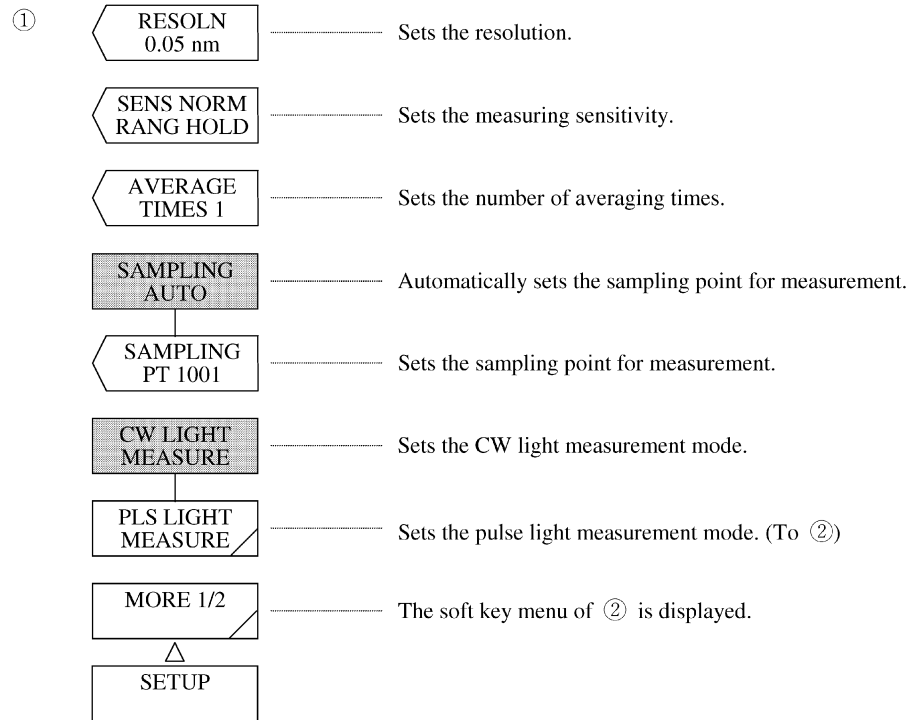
①

RESOLN 0.05 nm — Sets the resolution.

SENS NORM RANG HOLD — Sets the measuring sensitivity.

AVERAGE TIMES 1 — Sets the number of averaging times.

SAMPLING AUTO — Automatically sets the sampling point for measurement.

SAMPLING PT 1001 — Sets the sampling point for measurement.

CW LIGHT MEASURE — Sets the CW light measurement mode.

PLS LIGHT MEASURE — Sets the pulse light measurement mode. (To ②)

MORE 1/2 — The soft key menu of ② is displayed.

SETUP